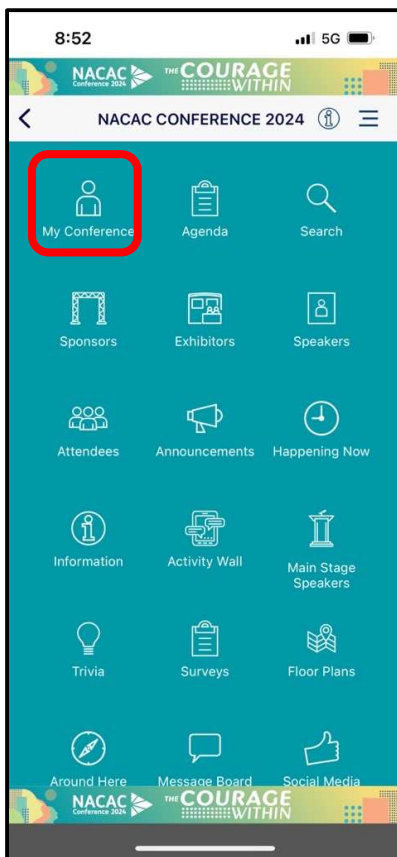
8:52
5G

NACAC Conference 2024 THE COURAGE WITHIN

NACAC CONFERENCE 2024

My Conference
Agenda
Search
Sponsors
Exhibitors
Speakers
Attendees
Announcements
Happening Now
Information
Activity Wall
Main Stage Speakers
Trivia
Surveys
Floor Plans
Around Here
Message Board
Social Media

NACAC Conference 2024 THE COURAGE WITHIN